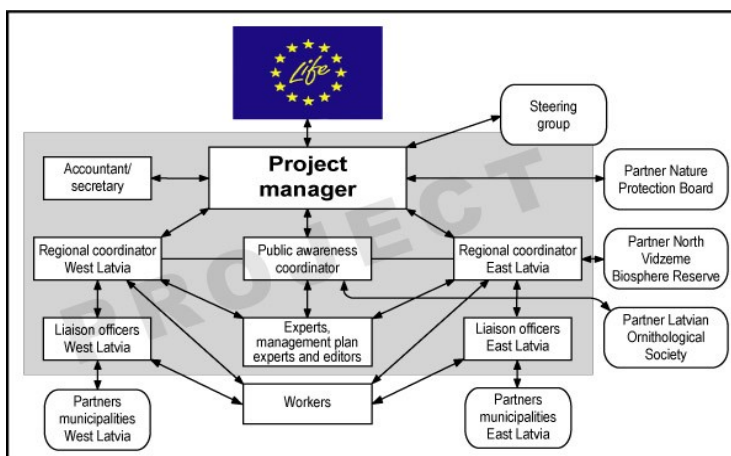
Life

Steering group

Accountant/ secretary

Project manager

Partner Nature Protection Board

Regional coordinator West Latvia

Public awareness coordinator

Regional coordinator East Latvia

Partner North Vidzeme Biosphere Reserve

Liaison officers West Latvia

Experts, management plan experts and editors

Liaison officers East Latvia

Partner Latvian Ornithological Society

Partners municipalities West Latvia

Workers

Partners municipalities East Latvia

PROJECT